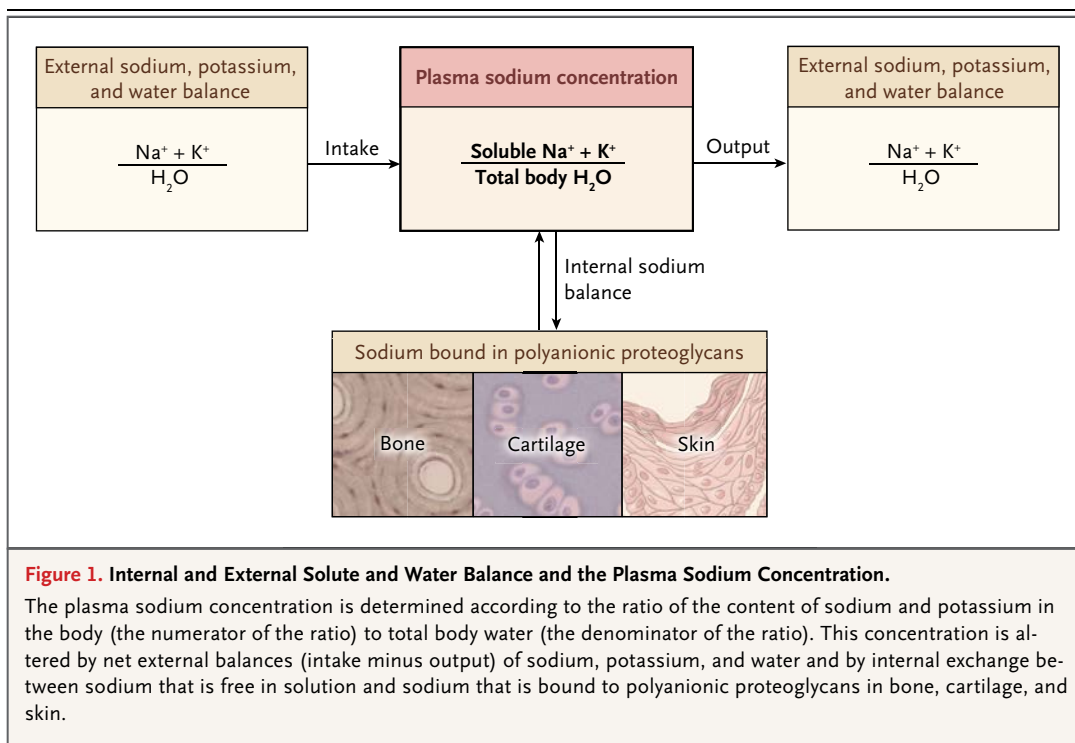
External sodium, potassium, and water balance

$\frac{Na^+ + K^+}{H_2O}$

Intake

Plasma sodium concentration

$\frac{\text{Soluble } Na^+ + K^+}{\text{Total body } H_2O}$

Output

External sodium, potassium, and water balance

$\frac{Na^+ + K^+}{H_2O}$

Internal sodium balance

Sodium bound in polyanionic proteoglycans

Bone

Cartilage

Skin

Figure 1. Internal and External Solute and Water Balance and the Plasma Sodium Concentration.

The plasma sodium concentration is determined according to the ratio of the content of sodium and potassium in the body (the numerator of the ratio) to total body water (the denominator of the ratio). This concentration is altered by net external balances (intake minus output) of sodium, potassium, and water and by internal exchange between sodium that is free in solution and sodium that is bound to polyanionic proteoglycans in bone, cartilage, and skin.